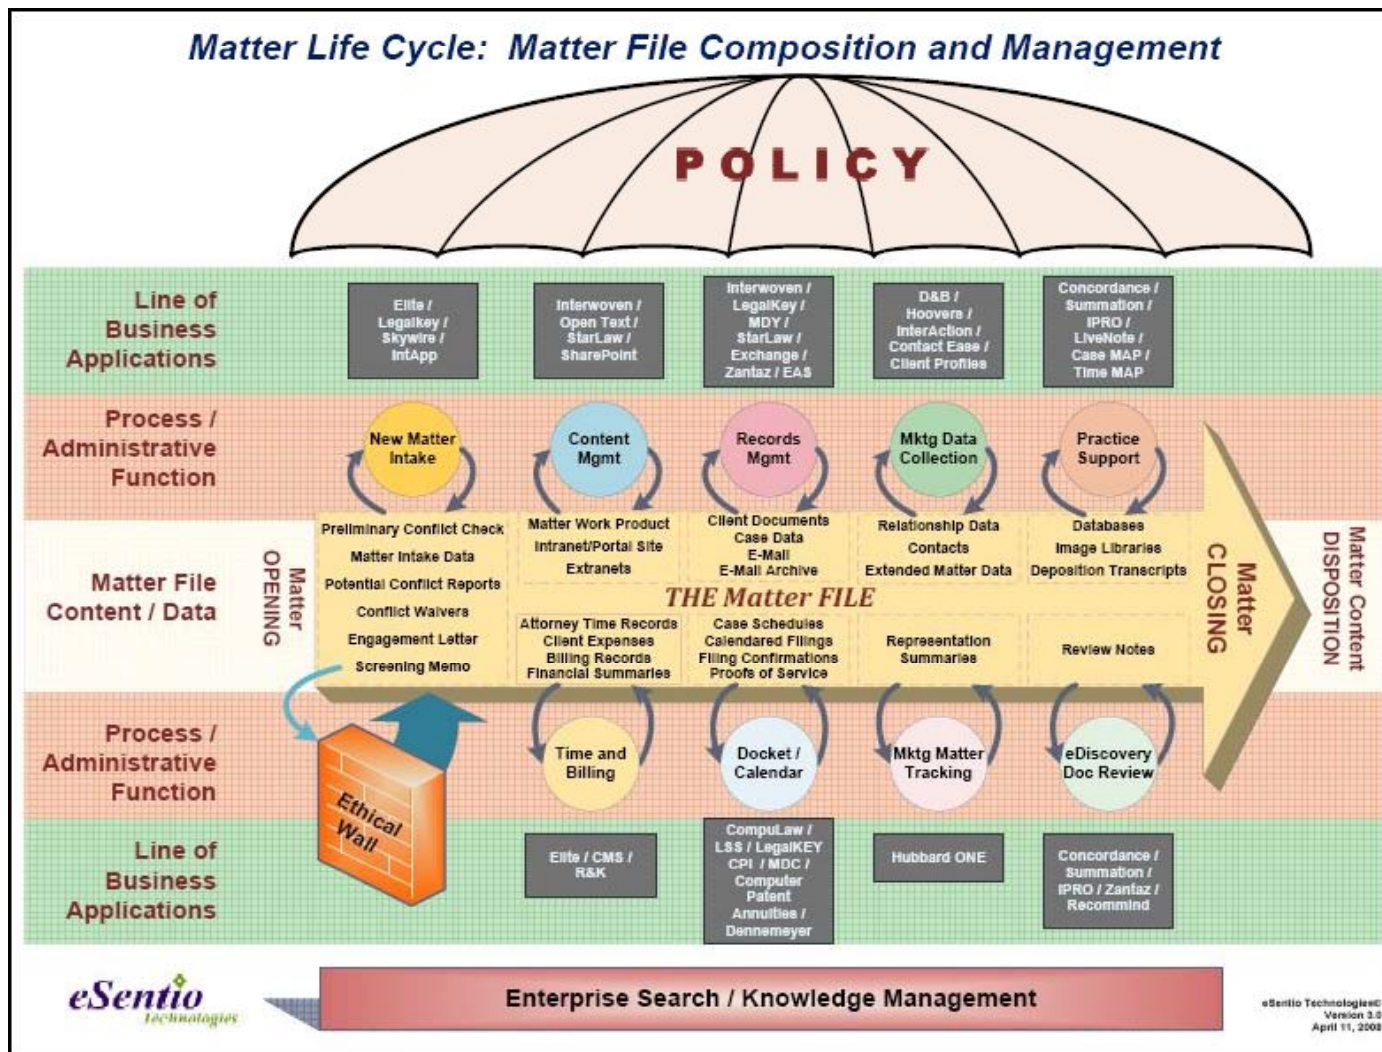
Matter Life Cycle: Matter File Composition and Management

POLICY

Line of Business Applications

Elite / Legalkey / Skywire / IntApp

Interwoven / Open Text / StarLaw / SharePoint

Interwoven / LegalKey / MDY / StarLaw / Exchange / Zantaz / EAS

D&B / Hoovers / InterAction / Contact Ease / Client Profiles

Concordance / Summation / IPRO / LiveNote / Case MAP / Time MAP

Process / Administrative Function

New Matter Intake

Content Mgmt

Records Mgmt

Mktg Data Collection

Practice Support

Matter File Content / Data

Matter OPENING

Preliminary Conflict Check
Matter Intake Data
Potential Conflict Reports
Conflict Waivers
Engagement Letter
Screening Memo

Matter Work Product
Intranet/Portal Site
Extranets

Client Documents
Case Data
E-Mail
E-Mail Archive

Relationship Data
Contacts
Extended Matter Data

Databases
Image Libraries
Deposition Transcripts

THE Matter FILE

Attorney Time Records
Client Expenses
Billing Records
Financial Summaries

Case Schedules
Calendared Filings
Filing Confirmations
Proofs of Service

Representation Summaries

Review Notes

Matter CLOSING

Matter Content DISPOSITION

Process / Administrative Function

Ethical Wall

Time and Billing

Docket / Calendar

Mktg Matter Tracking

eDiscovery Doc Review

Line of Business Applications

Elite / CMS / R&K

CompuLaw / LSS / LegalKEY CPI / MDC / Computer Patent Annuities / Dennemeyer

Hubbard ONE

Concordance / Summation / IPRO / Zantaz / Recommind

eSentio technologies

Enterprise Search / Knowledge Management

eSentio Technologies© Version 3.0 April 11, 2008